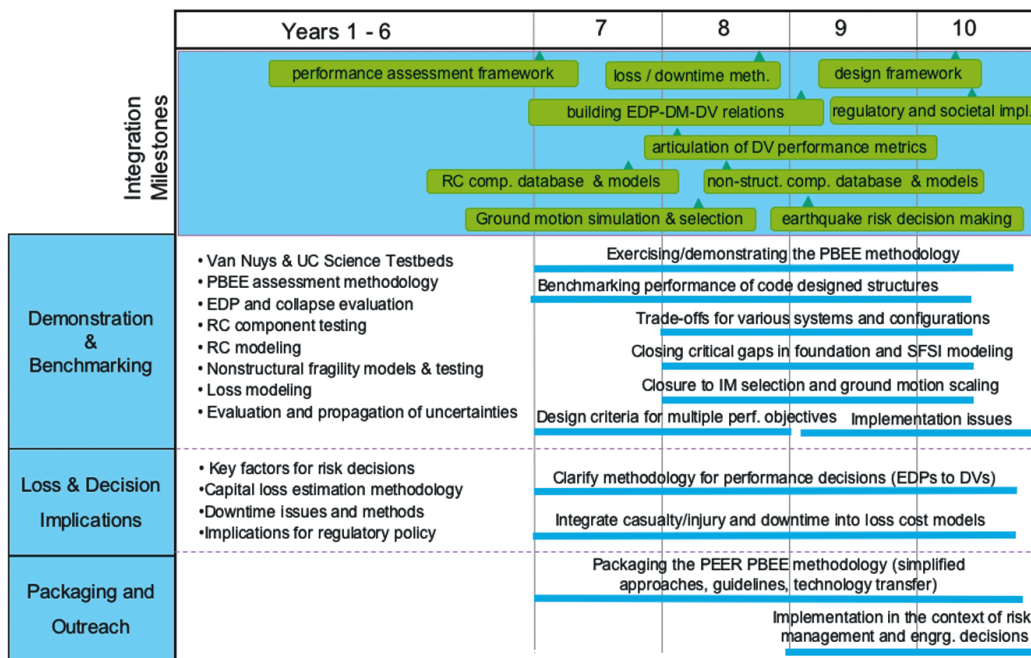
| Years 1 - 6 | 7 | 8 | 9 | 10 |
|---|---|---|---|---|

Integration Milestones

performance assessment framework
loss / downtime meth.
design framework
building EDP-DM-DV relations
regulatory and societal impl.
articulation of DV performance metrics
RC comp. database & models
non-struct. comp. database & models
Ground motion simulation & selection
earthquake risk decision making

Demonstration & Benchmarking

• Van Nuys & UC Science Testbeds
• PBEE assessment methodology
• EDP and collapse evaluation
• RC component testing
• RC modeling
• Nonstructural fragility models & testing
• Loss modeling
• Evaluation and propagation of uncertainties

Exercising/demonstrating the PBEE methodology
Benchmarking performance of code designed structures
Trade-offs for various systems and configurations
Closing critical gaps in foundation and SFSI modeling
Closure to IM selection and ground motion scaling
Design criteria for multiple perf. objectives
Implementation issues

Loss & Decision Implications

• Key factors for risk decisions
•Capital loss estimation methodology
•Downtime issues and methods
•Implications for regulatory policy

Clarify methodology for performance decisions (EDPs to DVs)
Integrate casualty/injury and downtime into loss cost models

Packaging and Outreach

Packaging the PEER PBEE methodology (simplified approaches, guidelines, technology transfer)
Implementation in the context of risk management and engrg. decisions